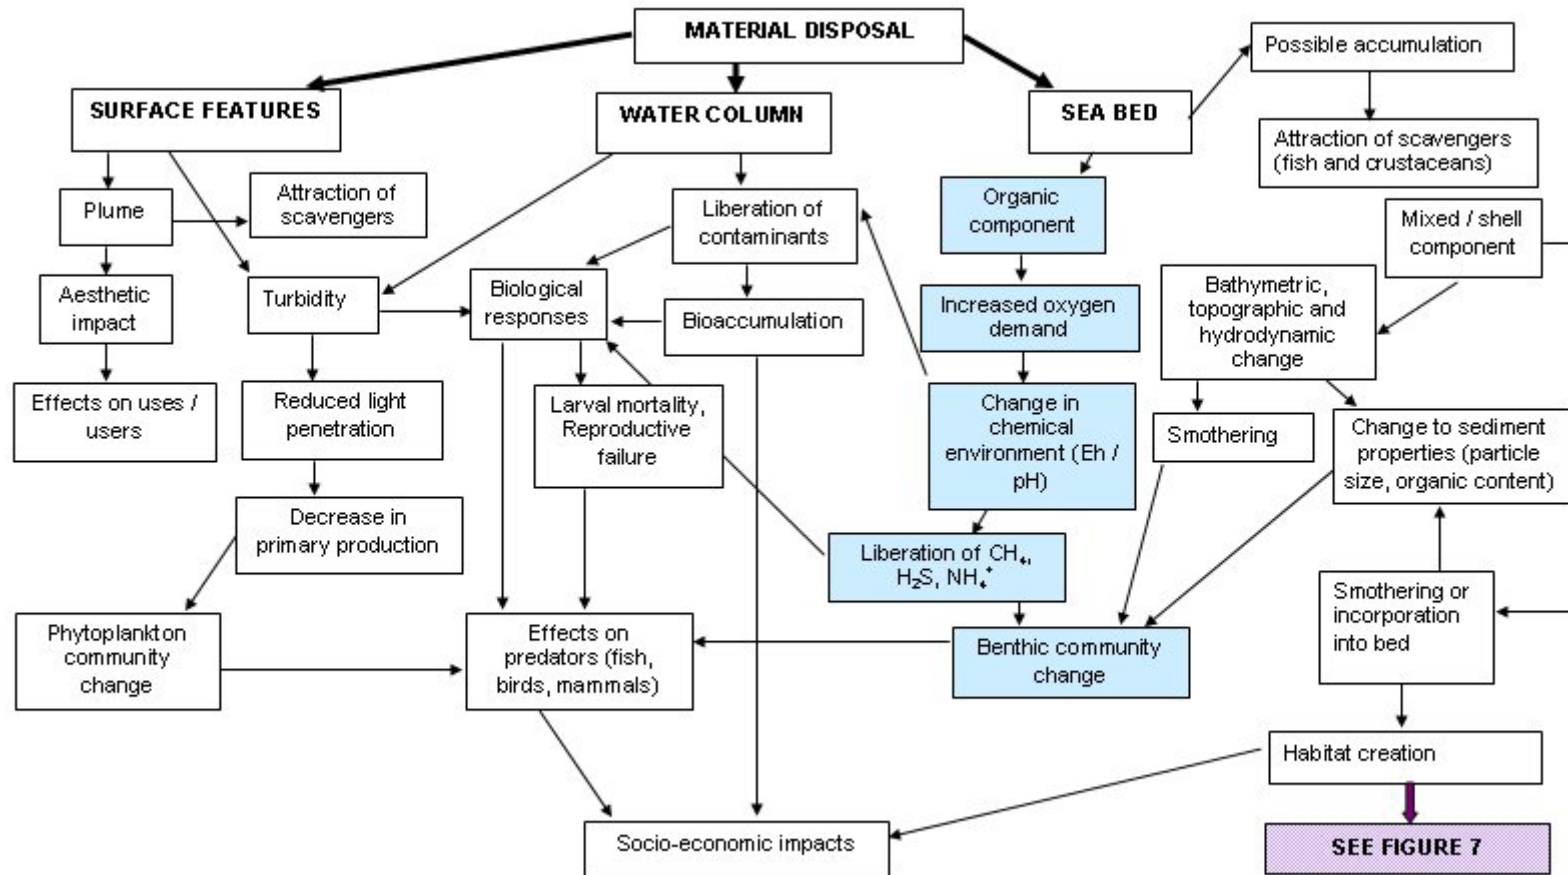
MATERIAL DISPOSAL

SURFACE FEATURES

WATER COLUMN

SEA BED

Possible accumulation

Attraction of scavengers (fish and crustaceans)

Plume

Attraction of scavengers

Liberation of contaminants

Organic component

Mixed / shell component

Aesthetic impact

Turbidity

Biological responses

Bioaccumulation

Increased oxygen demand

Bathymetric, topographic and hydrodynamic change

Effects on uses / users

Reduced light penetration

Larval mortality, Reproductive failure

Change in chemical environment (Eh / pH)

Smothering

Change to sediment properties (particle size, organic content)

Decrease in primary production

Liberation of $CH_4$, $H_2S$, $NH_4^+$

Phytoplankton community change

Effects on predators (fish, birds, mammals)

Benthic community change

Smothering or incorporation into bed

Habitat creation

Socio-economic impacts

SEE FIGURE 7